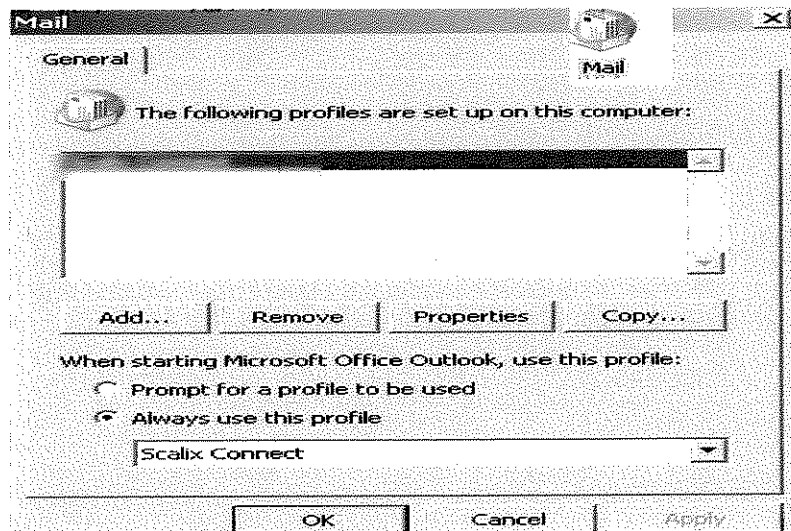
Mail

Mail

General

The following profiles are set up on this computer:

Add... Remove Properties Copy...

When starting Microsoft Office Outlook, use this profile:

Prompt for a profile to be used

Always use this profile

Scalix Connect

OK Cancel Apply